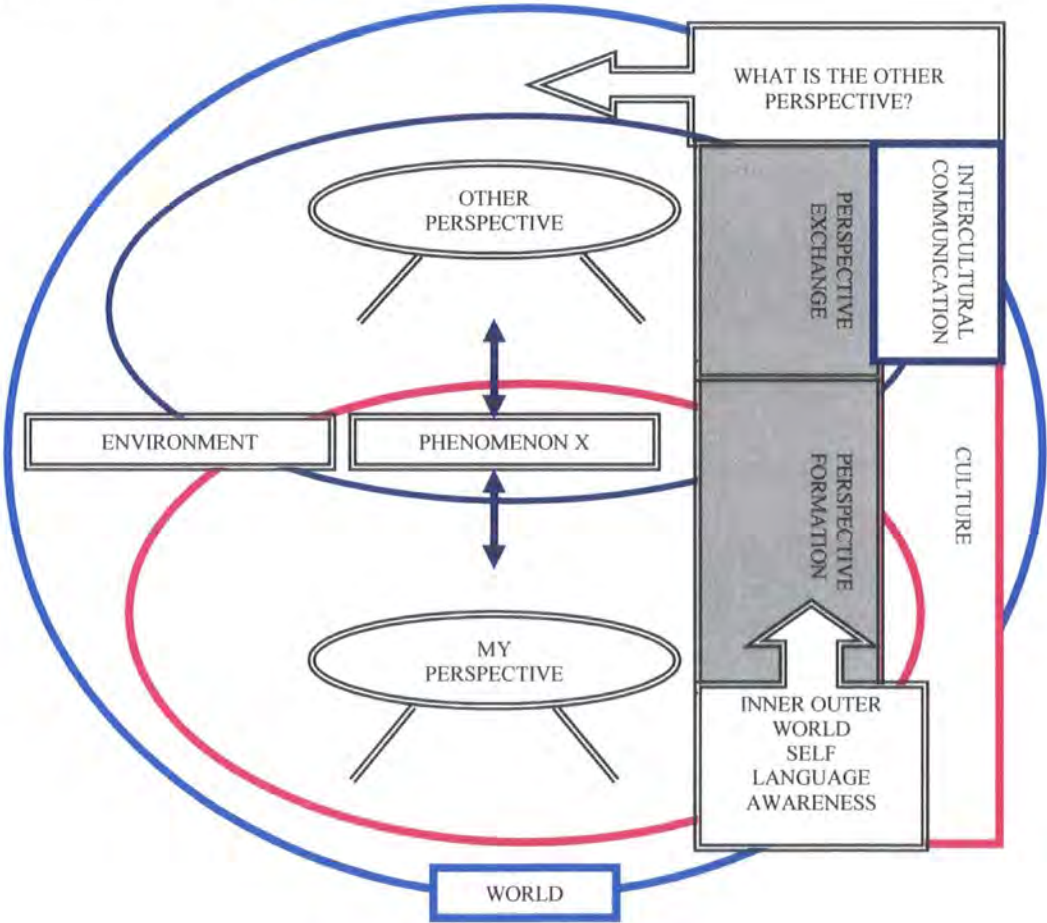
WHAT IS THE OTHER PERSPECTIVE?

OTHER PERSPECTIVE

PERSPECTIVE EXCHANGE

INTERCULTURAL COMMUNICATION

ENVIRONMENT

PHENOMENON X

PERSPECTIVE FORMATION

CULTURE

MY PERSPECTIVE

INNER OUTER WORLD SELF LANGUAGE AWARENESS

WORLD